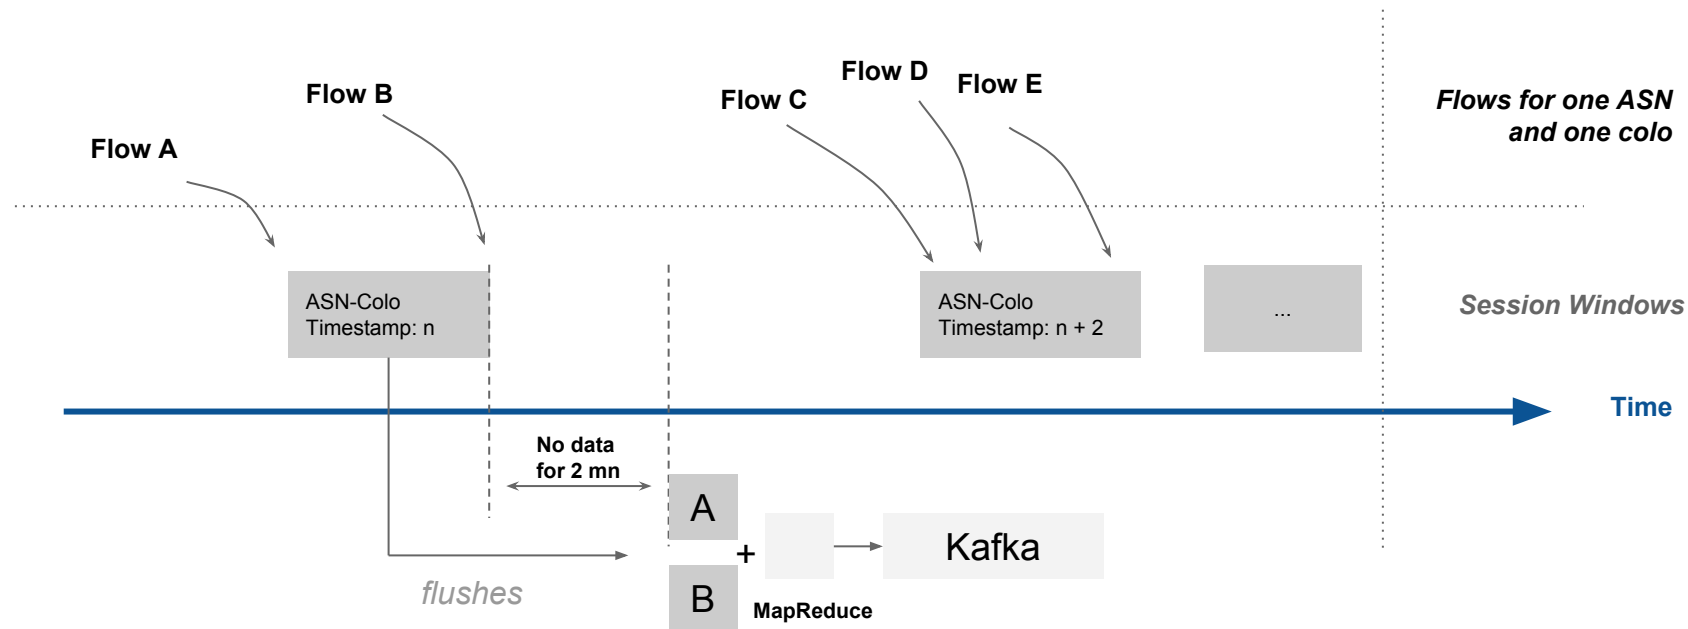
Flow A

Flow B

Flow C

Flow D

Flow E

Flows for one ASN and one colo

ASN-Colo
Timestamp: n

ASN-Colo
Timestamp: n + 2

...

Session Windows

Time

No data for 2 mn

A

+

B

MapReduce

Kafka

flushes